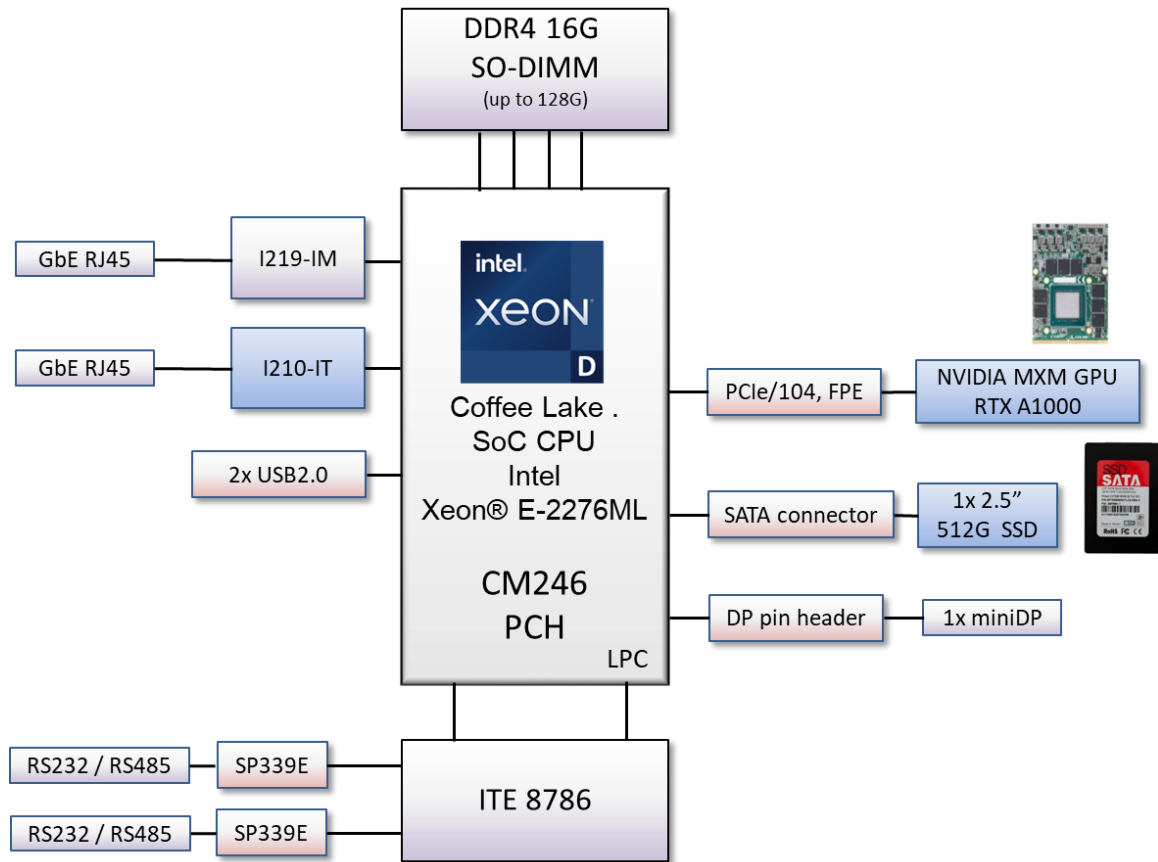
DDR4 16G
SO-DIMM
(up to 128G)

GbE RJ45

I219-IM

GbE RJ45

I210-IT

2x USB2.0

intel.
XEON
D

Coffee Lake .
SoC CPU
Intel
Xeon® E-2276ML

CM246
PCH

LPC

PCIe/104, FPE

NVIDIA MXM GPU
RTX A1000

SATA connector

1x 2.5”
512G SSD

SSD
SATA

DP pin header

1x miniDP

RS232 / RS485

SP339E

ITE 8786

RS232 / RS485

SP339E